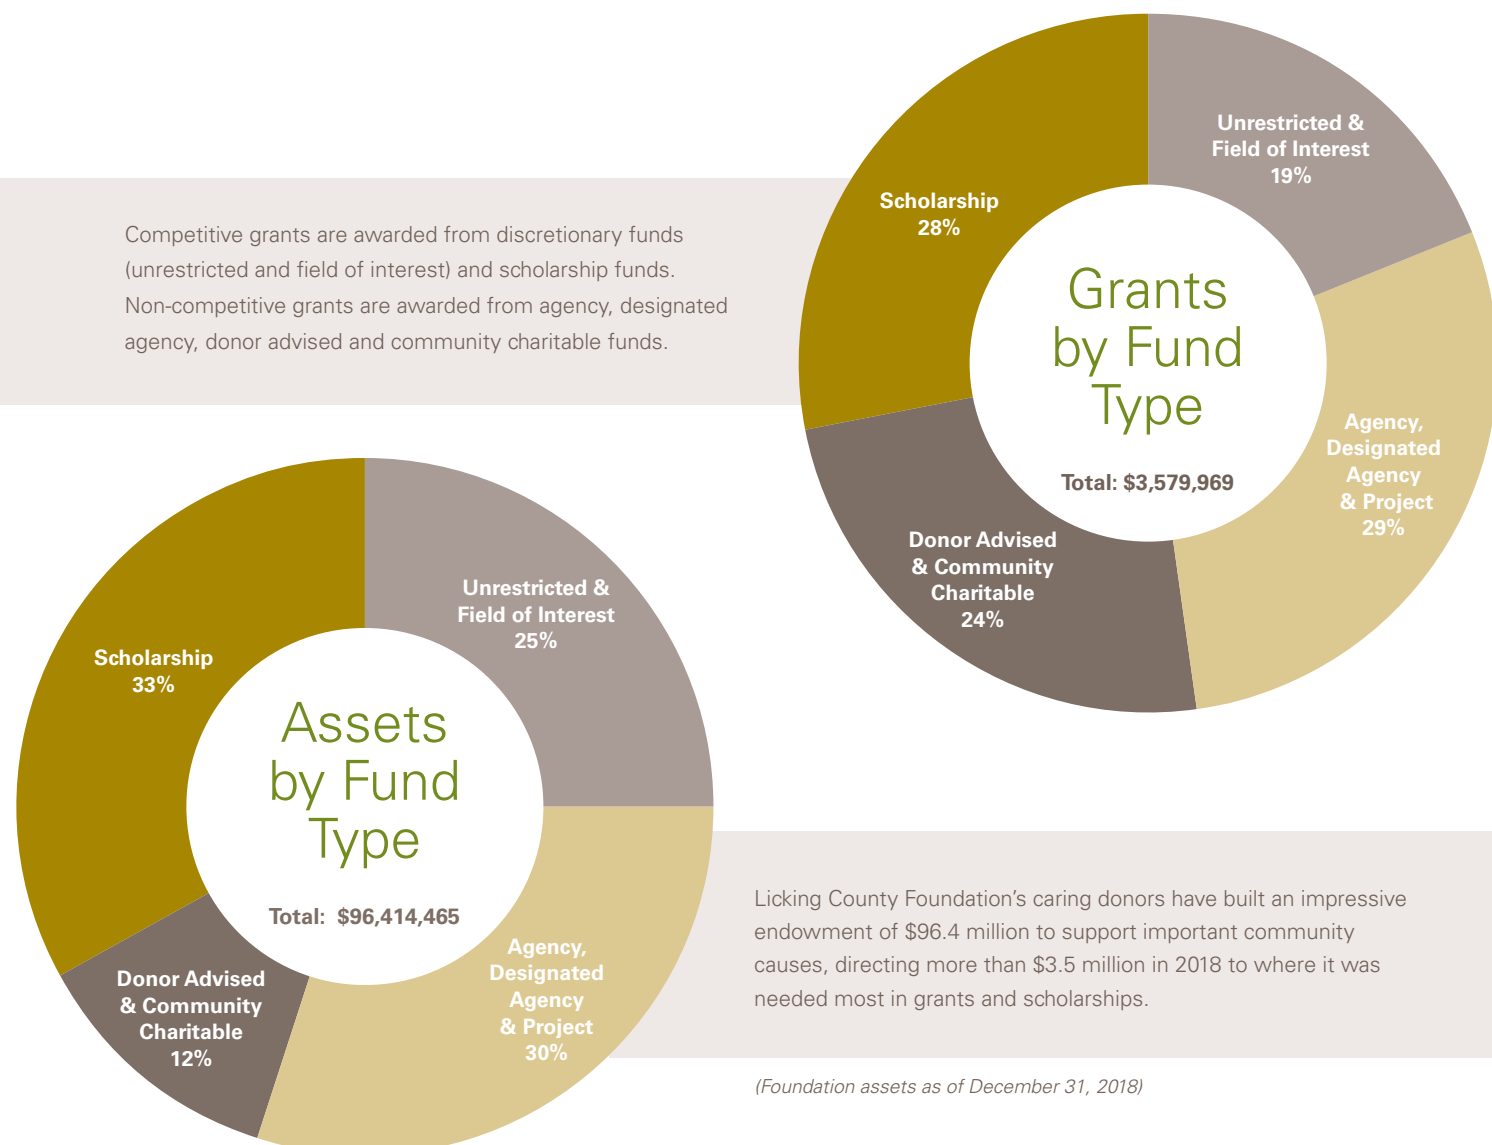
Competitive grants are awarded from discretionary funds (unrestricted and field of interest) and scholarship funds. Non-competitive grants are awarded from agency, designated agency, donor advised and community charitable funds.

Grants by Fund Type

Total: $3,579,969

Scholarship 28%

Unrestricted & Field of Interest 19%

Agency, Designated Agency & Project 29%

Donor Advised & Community Charitable 24%

Assets by Fund Type

Total: $96,414,465

Scholarship 33%

Unrestricted & Field of Interest 25%

Agency, Designated Agency & Project 30%

Donor Advised & Community Charitable 12%

Licking County Foundation's caring donors have built an impressive endowment of $96.4 million to support important community causes, directing more than $3.5 million in 2018 to where it was needed most in grants and scholarships.

(Foundation assets as of December 31, 2018)